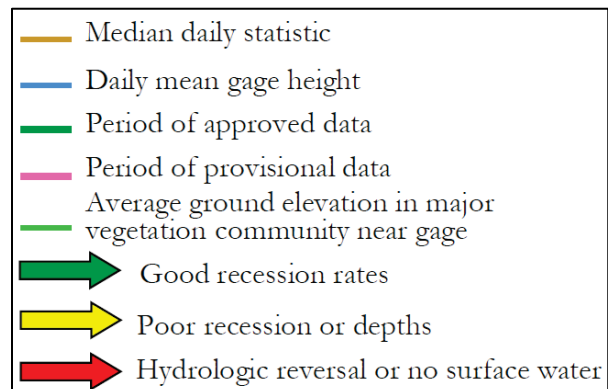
Median daily statistic
Daily mean gage height
Period of approved data
Period of provisional data
Average ground elevation in major vegetation community near gage
Good recession rates
Poor recession or depths
Hydrologic reversal or no surface water